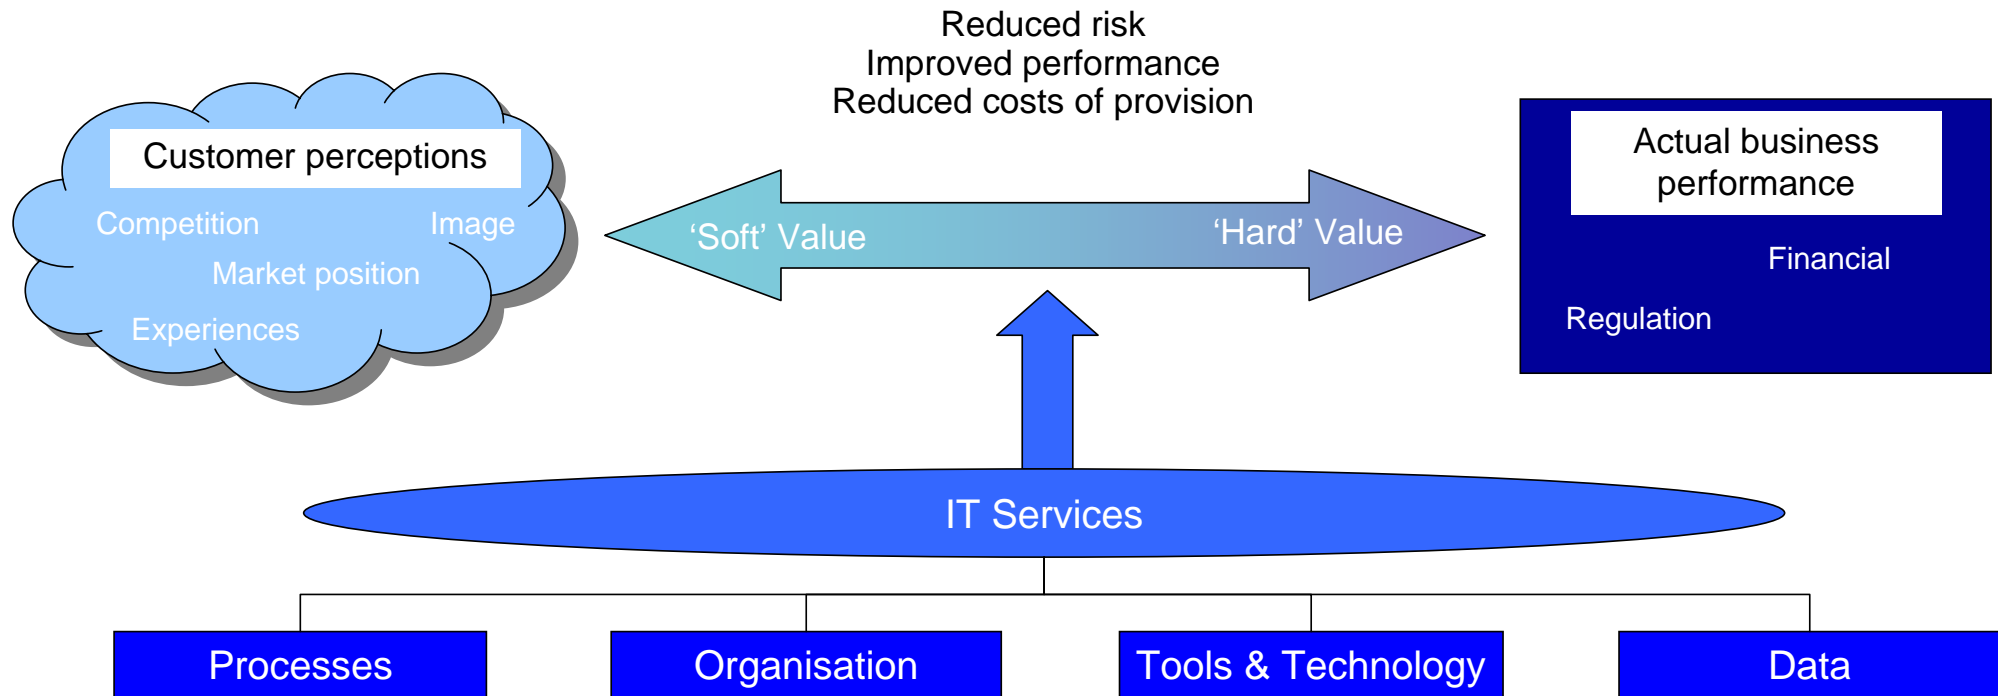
Reduced risk
Improved performance
Reduced costs of provision

Customer perceptions

Competition

Image

Market position

Experiences

‘Soft’ Value

‘Hard’ Value

Actual business performance

Financial

Regulation

IT Services

Processes

Organisation

Tools & Technology

Data